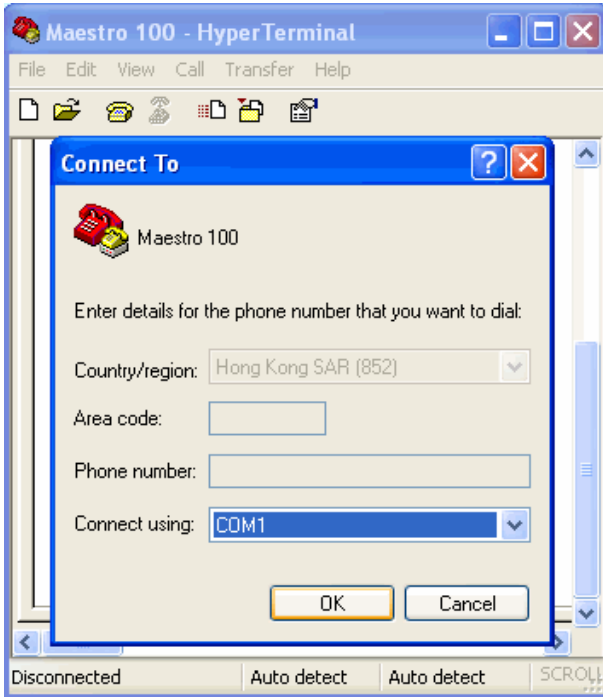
Maestro 100 - HyperTerminal

File Edit View Call Transfer Help

Connect To

Maestro 100

Enter details for the phone number that you want to dial:

Country/region: Hong Kong SAR (852)

Area code:

Phone number:

Connect using: COM1

OK Cancel

Disconnected Auto detect Auto detect SCROLL